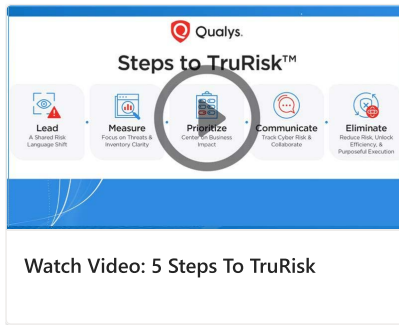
Qualys.

Steps to TruRisk™

Lead
A Shared Risk Language Shift

Measure
Focus on Threats & Inventory Clarity

Prioritize
Center on Business Impact

Communicate
Track Cyber Risk & Collaborate

Eliminate
Reduce Risk, Unlock Efficiency, & Purposeful Execution

Watch Video: 5 Steps To TruRisk